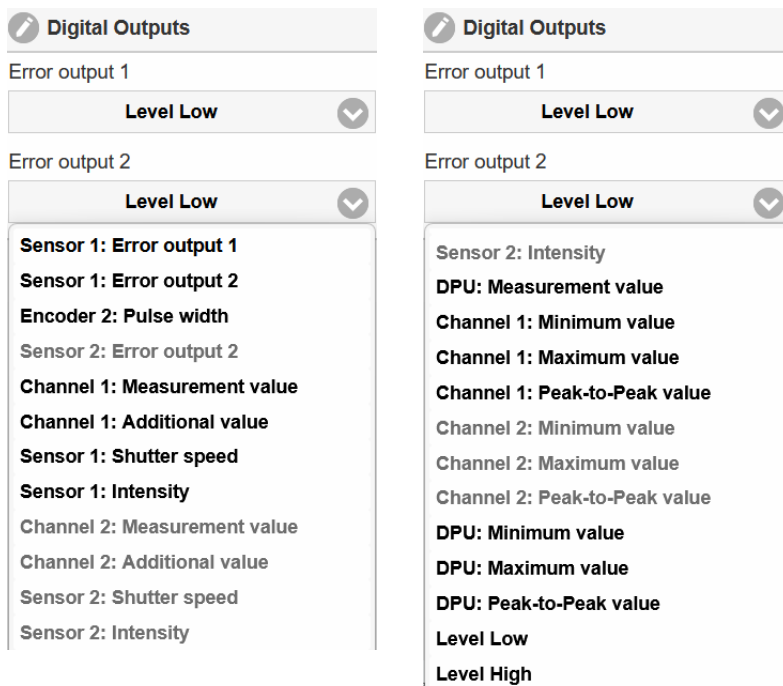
Digital Outputs

Error output 1

Level Low

Error output 2

Level Low

Sensor 1: Error output 1
Sensor 1: Error output 2
Encoder 2: Pulse width
Sensor 2: Error output 2
Channel 1: Measurement value
Channel 1: Additional value
Sensor 1: Shutter speed
Sensor 1: Intensity
Channel 2: Measurement value
Channel 2: Additional value
Sensor 2: Shutter speed
Sensor 2: Intensity

Digital Outputs

Error output 1

Level Low

Error output 2

Level Low

Sensor 2: Intensity
DPU: Measurement value
Channel 1: Minimum value
Channel 1: Maximum value
Channel 1: Peak-to-Peak value
Channel 2: Minimum value
Channel 2: Maximum value
Channel 2: Peak-to-Peak value
DPU: Minimum value
DPU: Maximum value
DPU: Peak-to-Peak value
Level Low
Level High